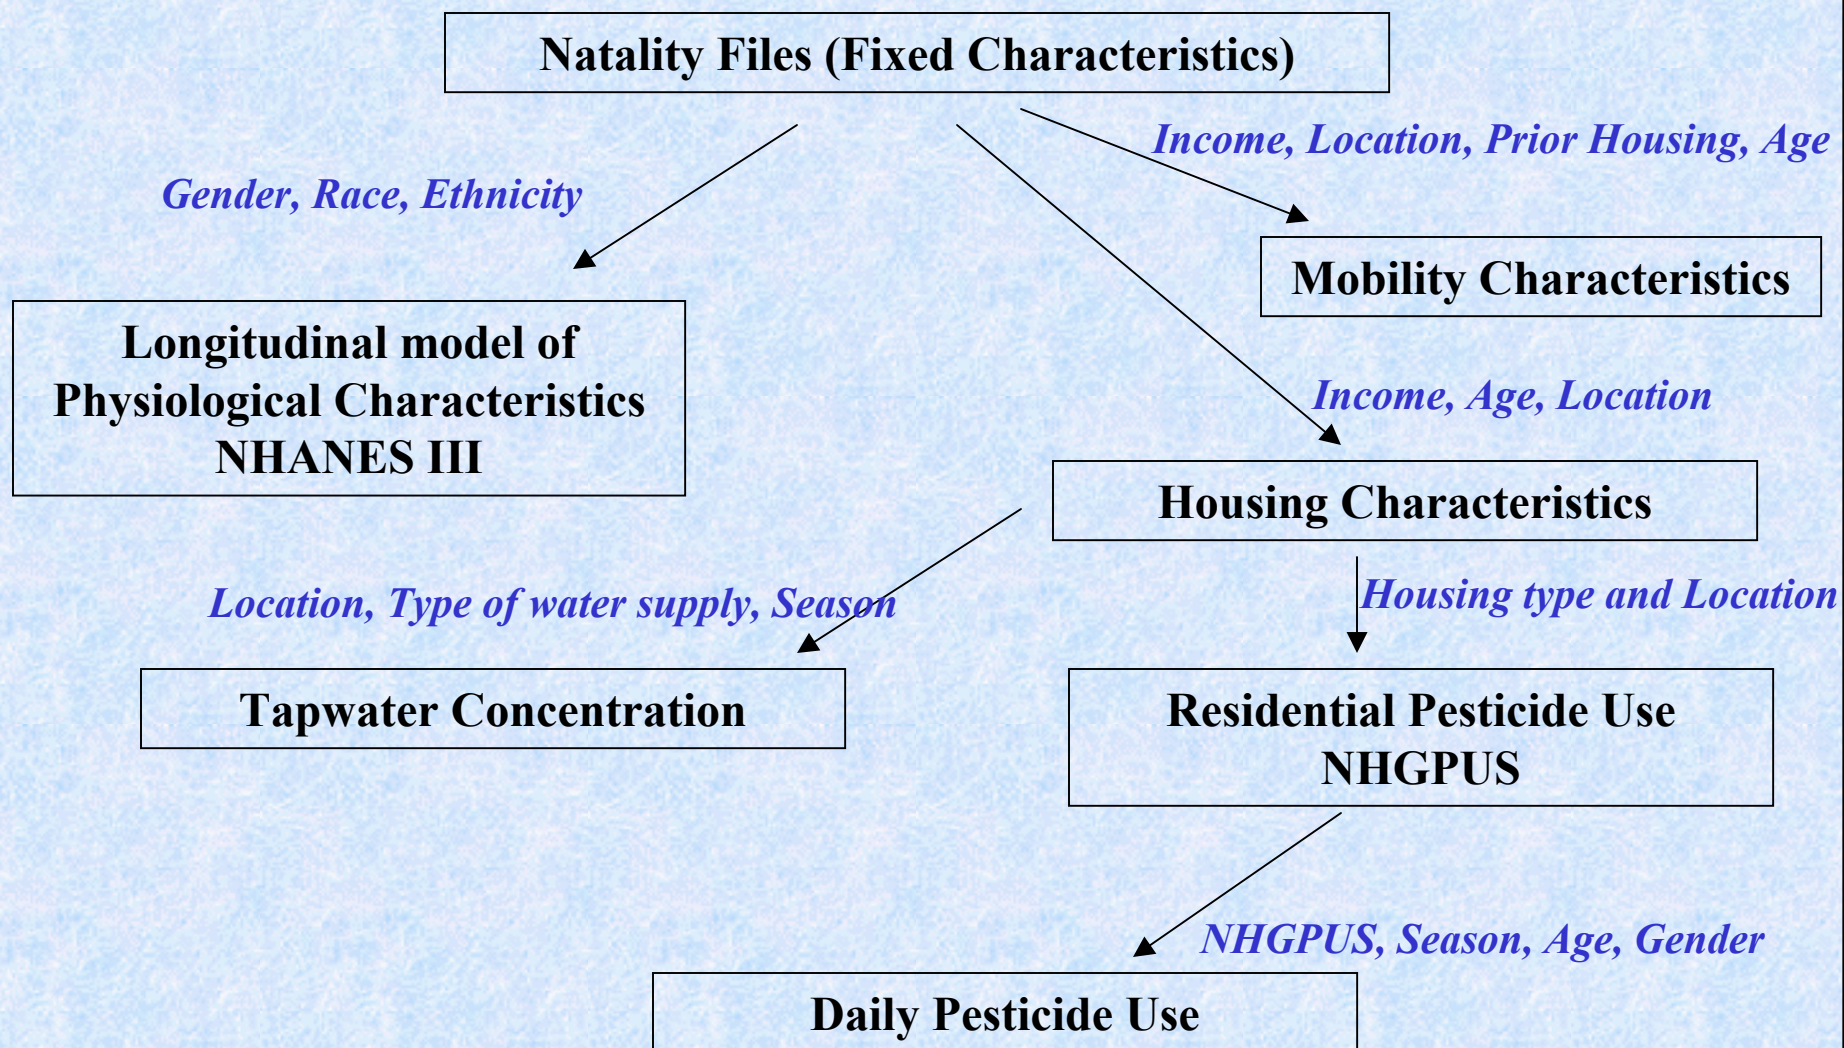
Natality Files (Fixed Characteristics)

Gender, Race, Ethnicity

Income, Location, Prior Housing, Age

Mobility Characteristics

Longitudinal model of Physiological Characteristics NHANES III

Income, Age, Location

Housing Characteristics

Location, Type of water supply, Season

Housing type and Location

Tapwater Concentration

Residential Pesticide Use NHGPUS

NHGPUS, Season, Age, Gender

Daily Pesticide Use